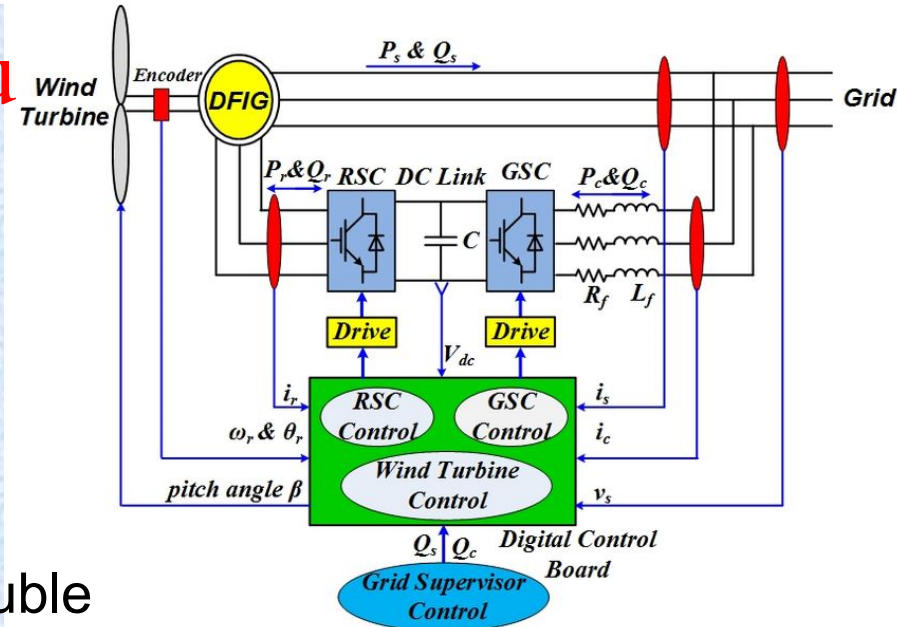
Wind Turbine

Encoder

DFIG

$P_s$ & $Q_s$

Grid

$P_r$&$Q_r$ RSC DC Link GSC $P_c$&$Q_c$

C

$R_f$ $L_f$

Drive

Drive

$V_{dc}$

$i_r$

RSC Control

GSC Control

$i_s$

$\omega_r$ & $\theta_r$

$i_c$

Wind Turbine Control

pitch angle $\beta$

$v_s$

$Q_s$ $Q_c$

Digital Control Board

Grid Supervisor Control

uble